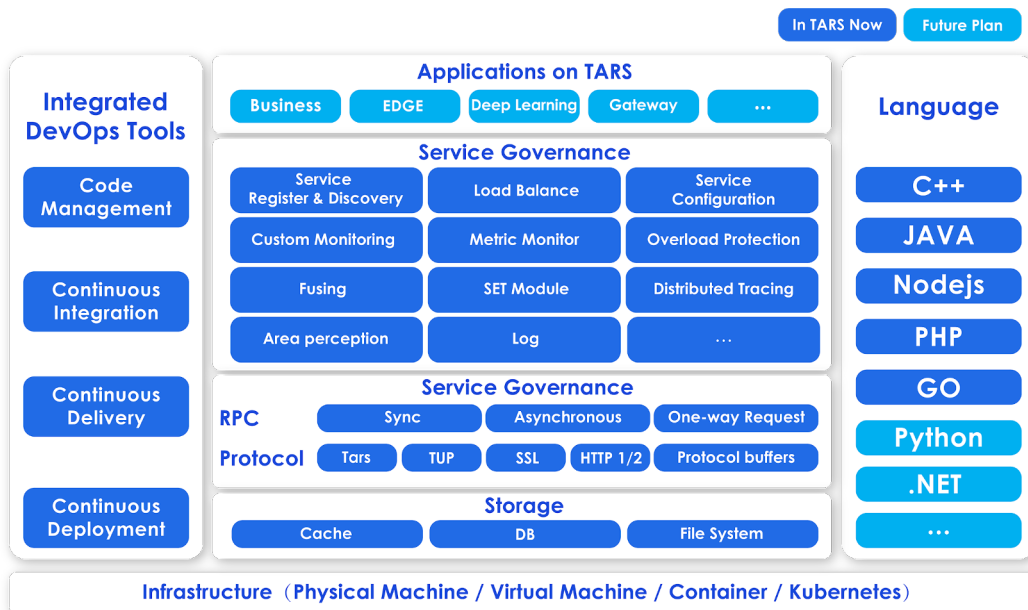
In TARS Now
Future Plan

Integrated DevOps Tools

Code Management

Continuous Integration

Continuous Delivery

Continuous Deployment

Applications on TARS

Business
EDGE
Deep Learning
Gateway
...

Service Governance

Service Register & Discovery
Load Balance
Service Configuration
Custom Monitoring
Metric Monitor
Overload Protection
Fusing
SET Module
Distributed Tracing
Area perception
Log
...

Service Governance

RPC
Sync
Asynchronous
One-way Request

Protocol
Tars
TUP
SSL
HTTP 1/2
Protocol buffers

Storage

Cache
DB
File System

Language

C++
JAVA
Nodejs
PHP
GO
Python
.NET
...

Infrastructure（Physical Machine / Virtual Machine / Container / Kubernetes）